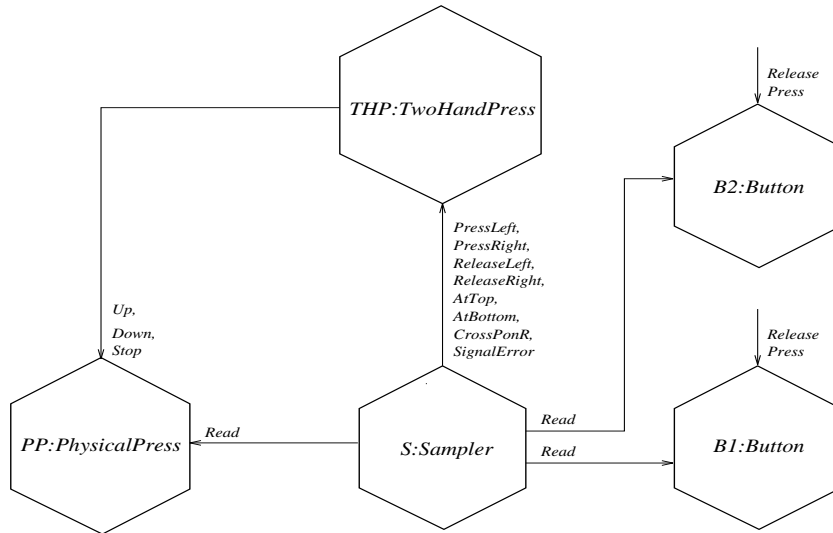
THP:TwoHandPress

Release
Press

B2:Button

PressLeft,
PressRight,
ReleaseLeft,
ReleaseRight,
AtTop,
AtBottom,
CrossPonR,
SignalError

Up,
Down,
Stop

Release
Press

PP:PhysicalPress

Read

S:Sampler

Read

Read

B1:Button